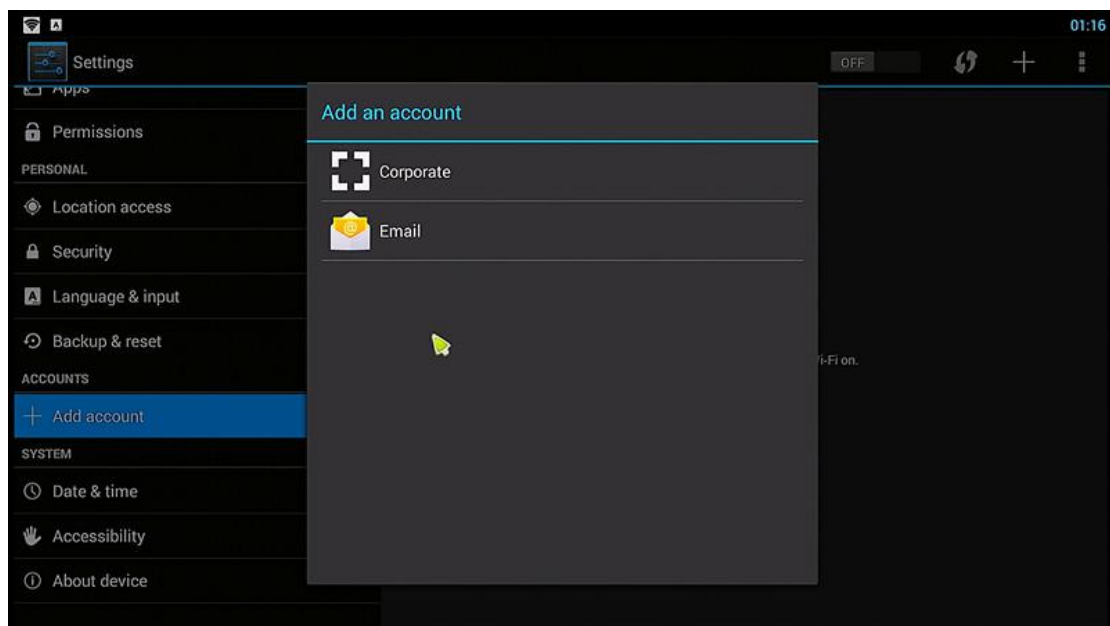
01:16

Settings

OFF

Apps

Permissions

PERSONAL

Location access

Security

Language & input

Backup & reset

ACCOUNTS

Add account

SYSTEM

Date & time

Accessibility

About device

Add an account

Corporate

Email

i-Fi on.